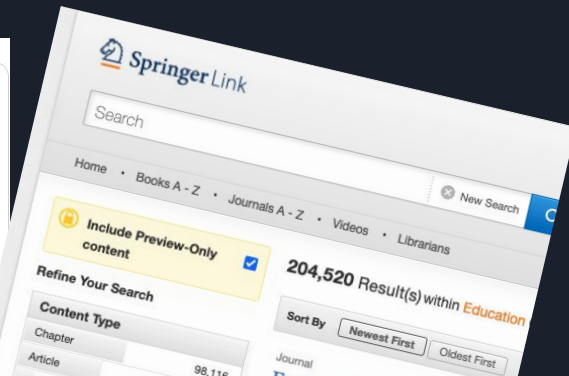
SpringerLink

Search

Home • Books A - Z • Journals A - Z • Videos • Librarians

New Search

Include Preview-Only content

Refine Your Search

Content Type

Chapter

Article 98,116

204,520 Result(s) within Education

Sort By Newest First Oldest First

Journal